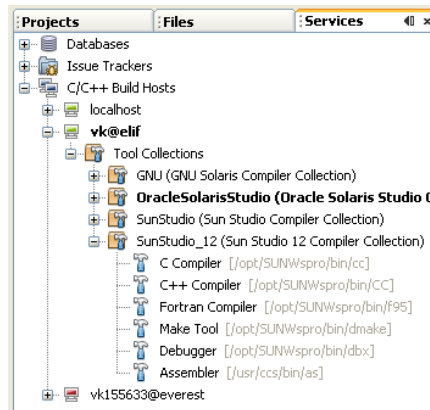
Projects | Files | Services

Databases
Issue Trackers
C/C++ Build Hosts
localhost
vk@elif
Tool Collections
GNU (GNU Solaris Compiler Collection)
OracleSolarisStudio (Oracle Solaris Studio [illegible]
SunStudio (Sun Studio Compiler Collection)
SunStudio_12 (Sun Studio 12 Compiler Collection)
C Compiler [/opt/SUNWspro/bin/cc]
C++ Compiler [/opt/SUNWspro/bin/CC]
Fortran Compiler [/opt/SUNWspro/bin/f95]
Make Tool [/opt/SUNWspro/bin/dmake]
Debugger [/opt/SUNWspro/bin/dbx]
Assembler [/usr/ccs/bin/as]
vk155633@everest